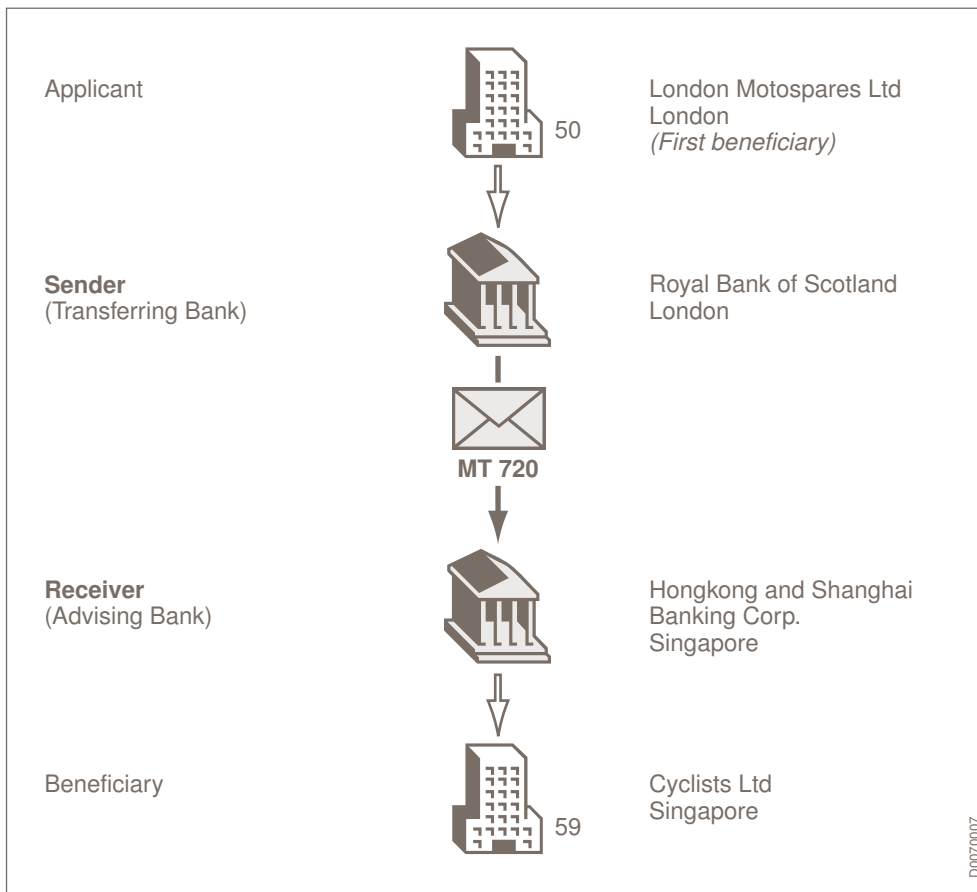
Applicant

50

London Motospares Ltd
London
*(First beneficiary)*

**Sender**
(Transferring Bank)

Royal Bank of Scotland
London

**MT 720**

**Receiver**
(Advising Bank)

Hongkong and Shanghai
Banking Corp.
Singapore

Beneficiary

59

Cyclists Ltd
Singapore

D0070007